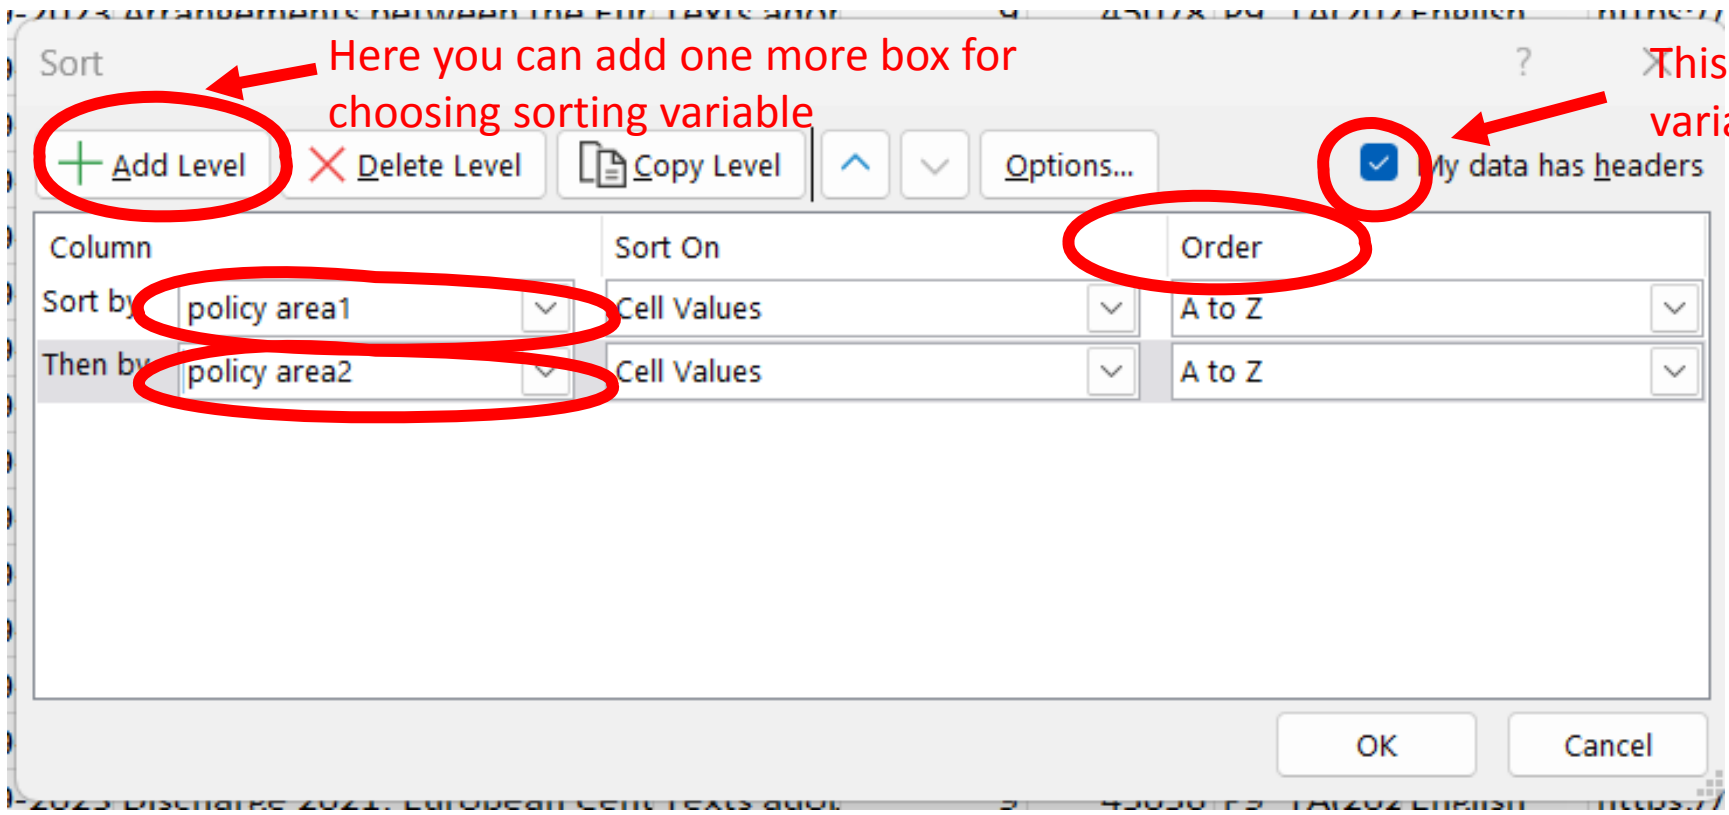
Sort

Here you can add one more box for choosing sorting variable

?

This varia

Add Level | Delete Level | Copy Level | Options...

My data has headers

| Column | | Sort On | Order |
|---|---|---|---|
| Sort by | policy area1 | Cell Values | A to Z |
| Then by | policy area2 | Cell Values | A to Z |

OK | Cancel